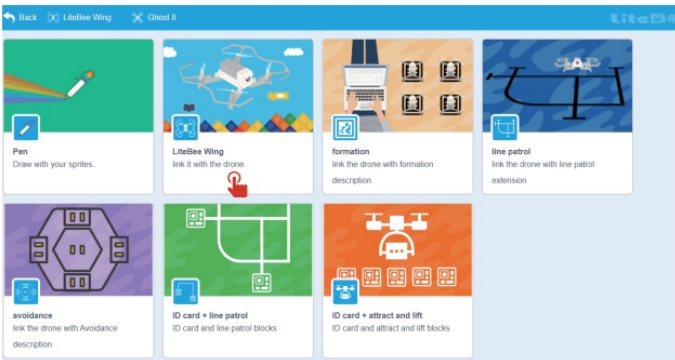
Back LiteBee Wing Ghost II

LiteBe

Pen
Draw with your sprites.

LiteBee Wing
link it with the drone

formation
link the drone with formation description

line patrol
link the drone with line patrol extension

avoidance
link the drone with Avoidance description

ID card + line patrol
ID card and line patrol blocks

ID card + attract and lift
ID card and attract and lift blocks